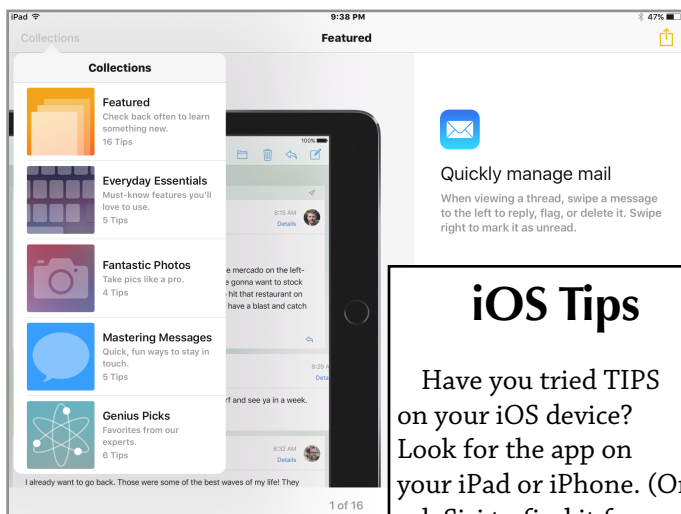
iPad 9:38 PM 47%

Collections Featured

Collections

Featured
Check back often to learn something new.
16 Tips

Everyday Essentials
Must-know features you'll love to use.
5 Tips

Fantastic Photos
Take pics like a pro.
4 Tips

Mastering Messages
Quick, fun ways to stay in touch.
5 Tips

Genius Picks
Favorites from our experts.
6 Tips

100%

8:15 AM
Details

e mercado on the left-
e gonna want to stock
hit that restaurant on
have a blast and catch

8:29 A
Deta

rf and see ya in a week.

8:32 AM
Details

I already want to go back. Those were some of the best waves of my life! They

1 of 16

Quickly manage mail

When viewing a thread, swipe a message to the left to reply, flag, or delete it. Swipe right to mark it as unread.

iOS Tips

Have you tried TIPS on your iOS device? Look for the app on your iPad or iPhone. (O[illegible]